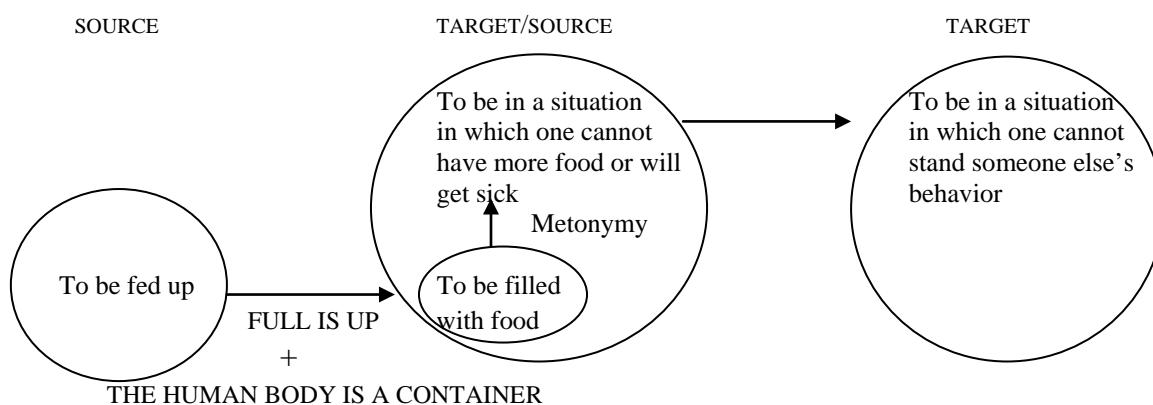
SOURCE

TARGET/SOURCE

TARGET

To be in a situation in which one cannot have more food or will get sick

To be in a situation in which one cannot stand someone else's behavior

Metonymy

To be fed up

To be filled with food

FULL IS UP
+
THE HUMAN BODY IS A CONTAINER